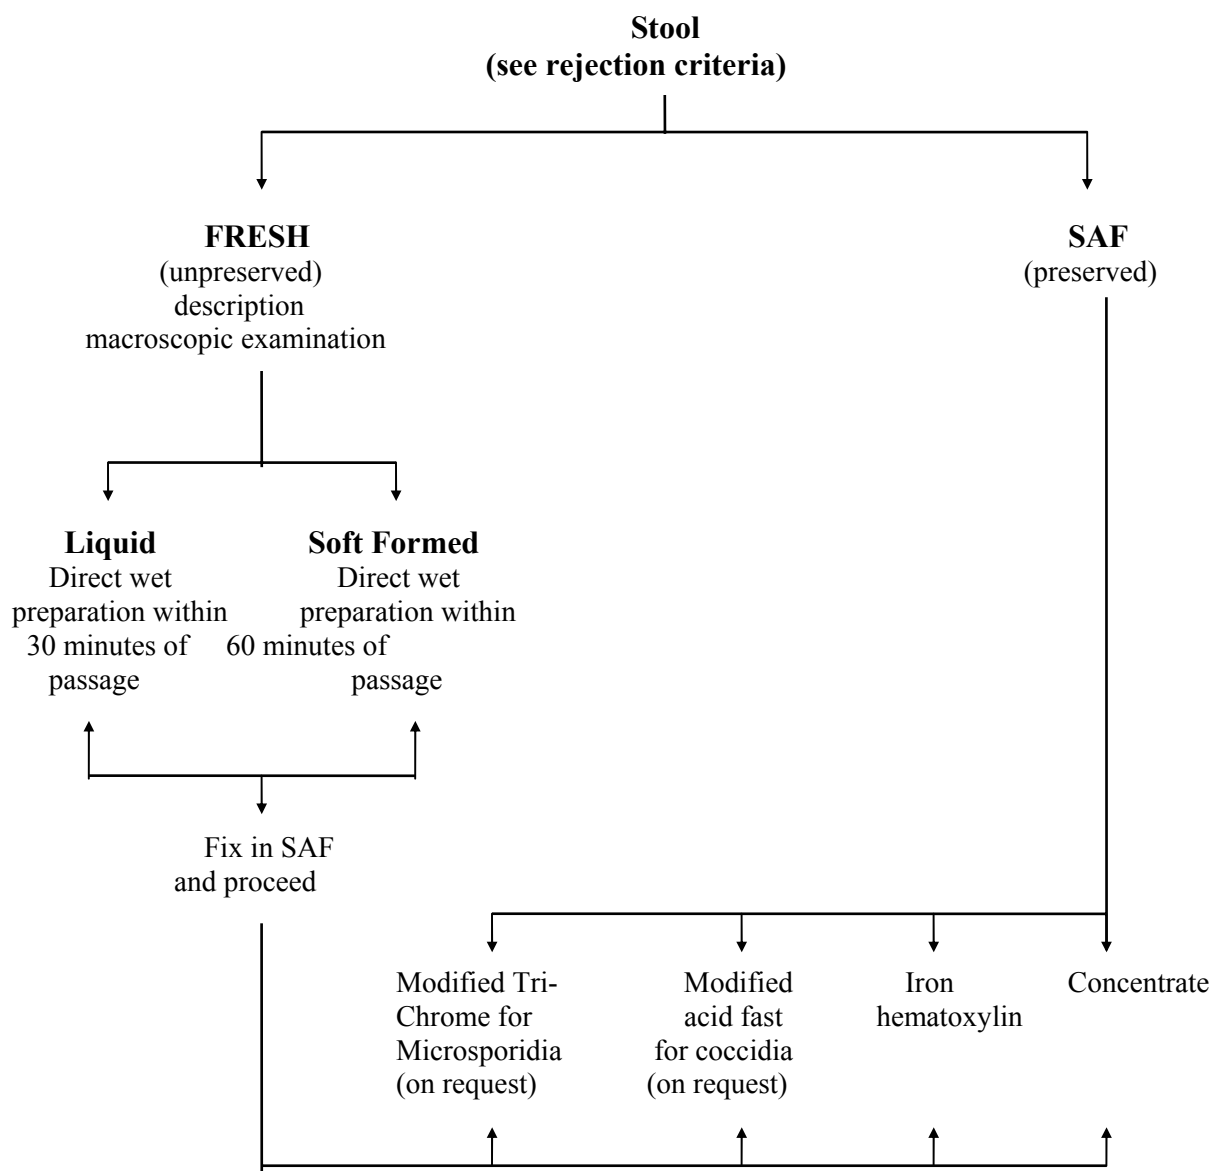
**Stool**
**(see rejection criteria)**

**FRESH**
(unpreserved)
description
macroscopic examination

**SAF**
(preserved)

**Liquid**
Direct wet preparation within 30 minutes of passage

**Soft Formed**
Direct wet preparation within 60 minutes of passage

Fix in SAF and proceed

Modified Tri-Chrome for Microsporidia (on request)

Modified acid fast for coccidia (on request)

Iron hematoxylin

Concentrate